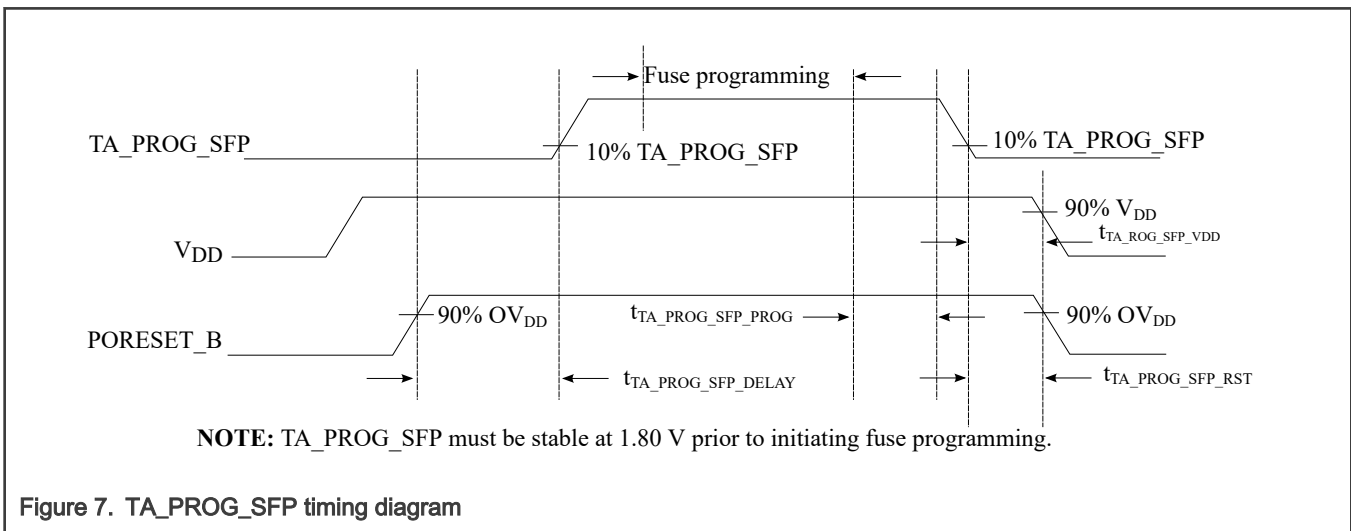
Fuse programming

TA_PROG_SFP

10% TA_PROG_SFP

10% TA_PROG_SFP

90% $V_{DD}$

$V_{DD}$

$t_{TA\_ROG\_SFP\_VDD}$

90% $OV_{DD}$

$t_{TA\_PROG\_SFP\_PROG}$

90% $OV_{DD}$

PORESET_B

$t_{TA\_PROG\_SFP\_DELAY}$

$t_{TA\_PROG\_SFP\_RST}$

**NOTE:** TA_PROG_SFP must be stable at 1.80 V prior to initiating fuse programming.

Figure 7. TA_PROG_SFP timing diagram